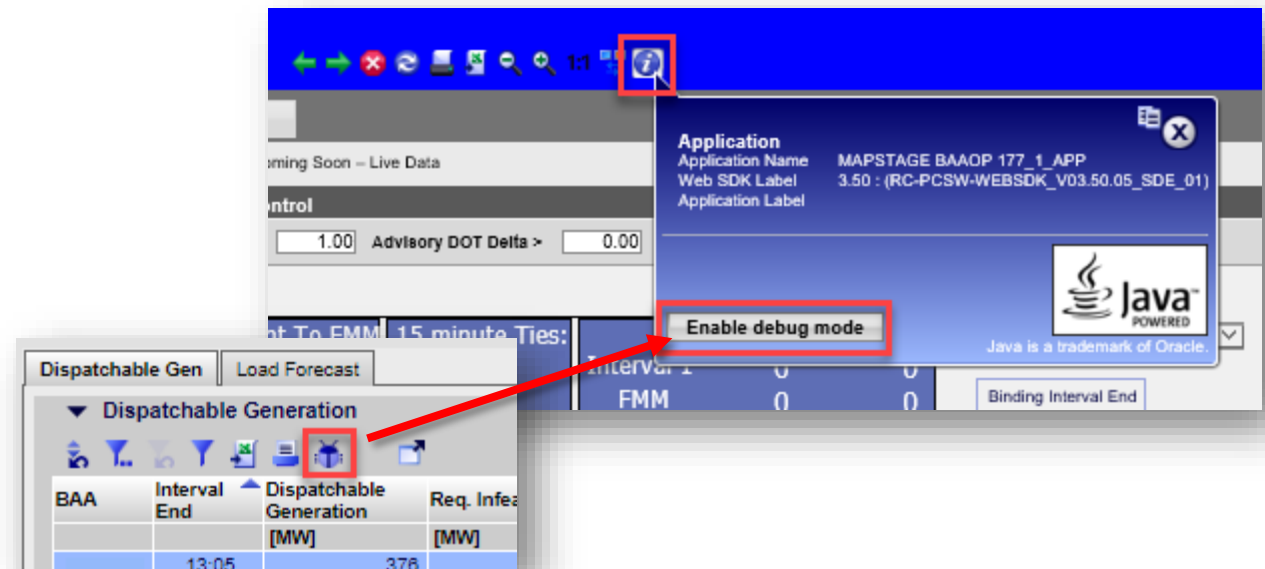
1:1

oming Soon – Live Data

ontrol

1.00 Advisory DOT Delta > 0.00

nt To FMM 15 minute Ties:

Interval 1 0 0

FMM 0 0

Application
Application Name MAPSTAGE BAAOP 177_1_APP
Web SDK Label 3.50 : (RC-PCSW-WEBSDK_V03.50.05_SDE_01)
Application Label

Java POWERED

Enable debug mode

Java is a trademark of Oracle.

Binding Interval End

Dispatchable Gen | Load Forecast

Dispatchable Generation

| BAA | Interval End | Dispatchable Generation | Req. Infea |
|---|---|---|---|
| | | [MW] | [MW] |
| | 13:05 | 376 | |